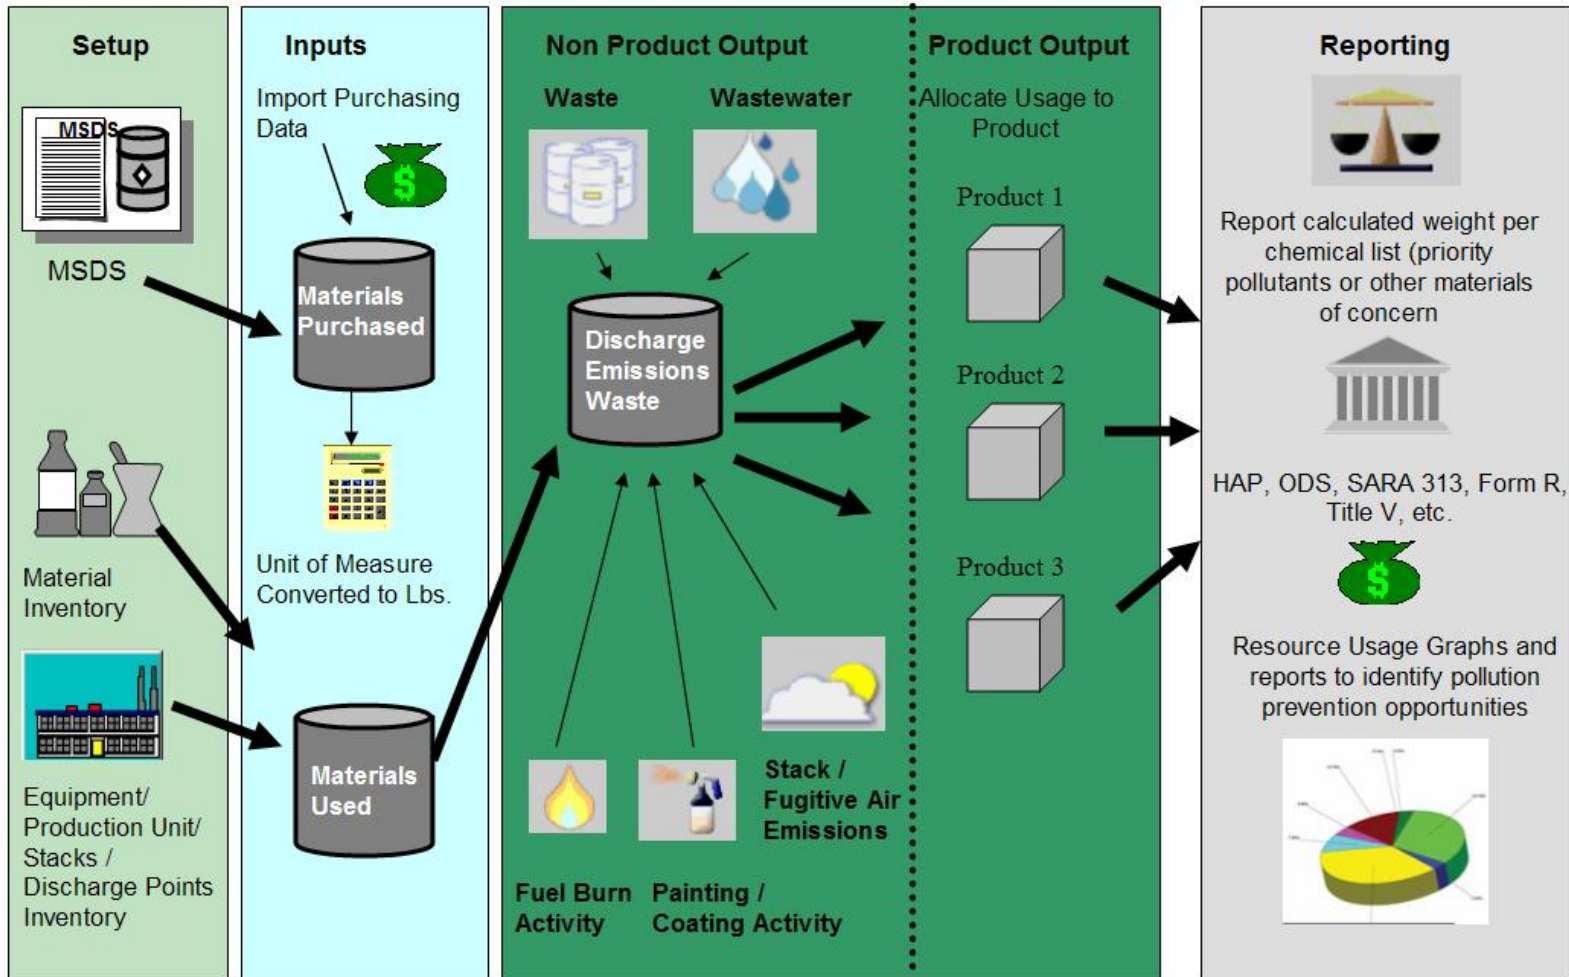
Setup

MSDS

MSDS

Material Inventory

Equipment/ Production Unit/ Stacks / Discharge Points Inventory

Inputs

Import Purchasing Data

$

Materials Purchased

Unit of Measure Converted to Lbs.

Materials Used

Non Product Output

Waste

Wastewater

Discharge Emissions Waste

Fuel Burn Activity

Painting / Coating Activity

Stack / Fugitive Air Emissions

Product Output

Allocate Usage to Product

Product 1

Product 2

Product 3

Reporting

Report calculated weight per chemical list (priority pollutants or other materials of concern

HAP, ODS, SARA 313, Form R, Title V, etc.

$

Resource Usage Graphs and reports to identify pollution prevention opportunities